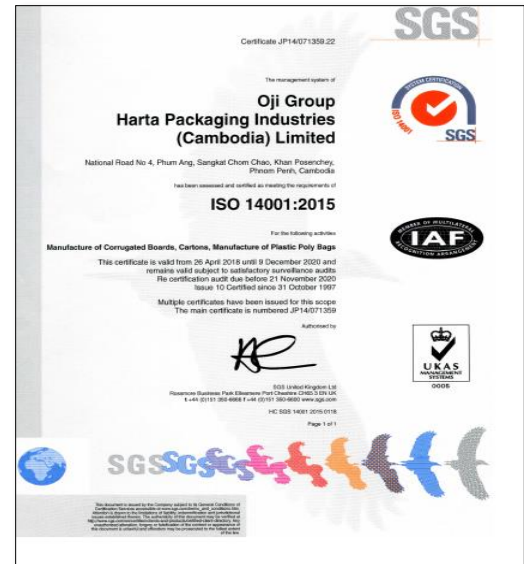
SGS

Certificate JP14/071359.22

The management system of

Oji Group
Harta Packaging Industries (Cambodia) Limited

National Road No 4, Phum Ang, Sangkat Chom Chao, Khan Posenchey, Phnom Penh, Cambodia

has been assessed and certified as meeting the requirements of

ISO 14001:2015

For the following activities

Manufacture of Corrugated Boards, Cartons, Manufacture of Plastic Poly Bags

This certificate is valid from 26 April 2018 until 9 December 2020 and remains valid subject to satisfactory surveillance audits
Re certification audit due before 21 November 2020
Issue 10 Certified since 31 October 1997

Multiple certificates have been issued for this scope
The main certificate is numbered JP14/071359

Authorised by

SGS United Kingdom Ltd
Rossmore Business Park Ellesmere Port Cheshire CH65 3 EN UK
t +44 (0)151 350-6666 f +44 (0)151 350-6600 www.sgs.com

HC SGS 14001 2015 0118

Page 1 of 1

SYSTEM CERTIFICATION
ISO 14001
SGS

MEMBER OF MULTILATERAL RECOGNITION ARRANGEMENT
IAF

UKAS
MANAGEMENT SYSTEMS
0005

SGS SGS SGS SGS SGS SGS SGS

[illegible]